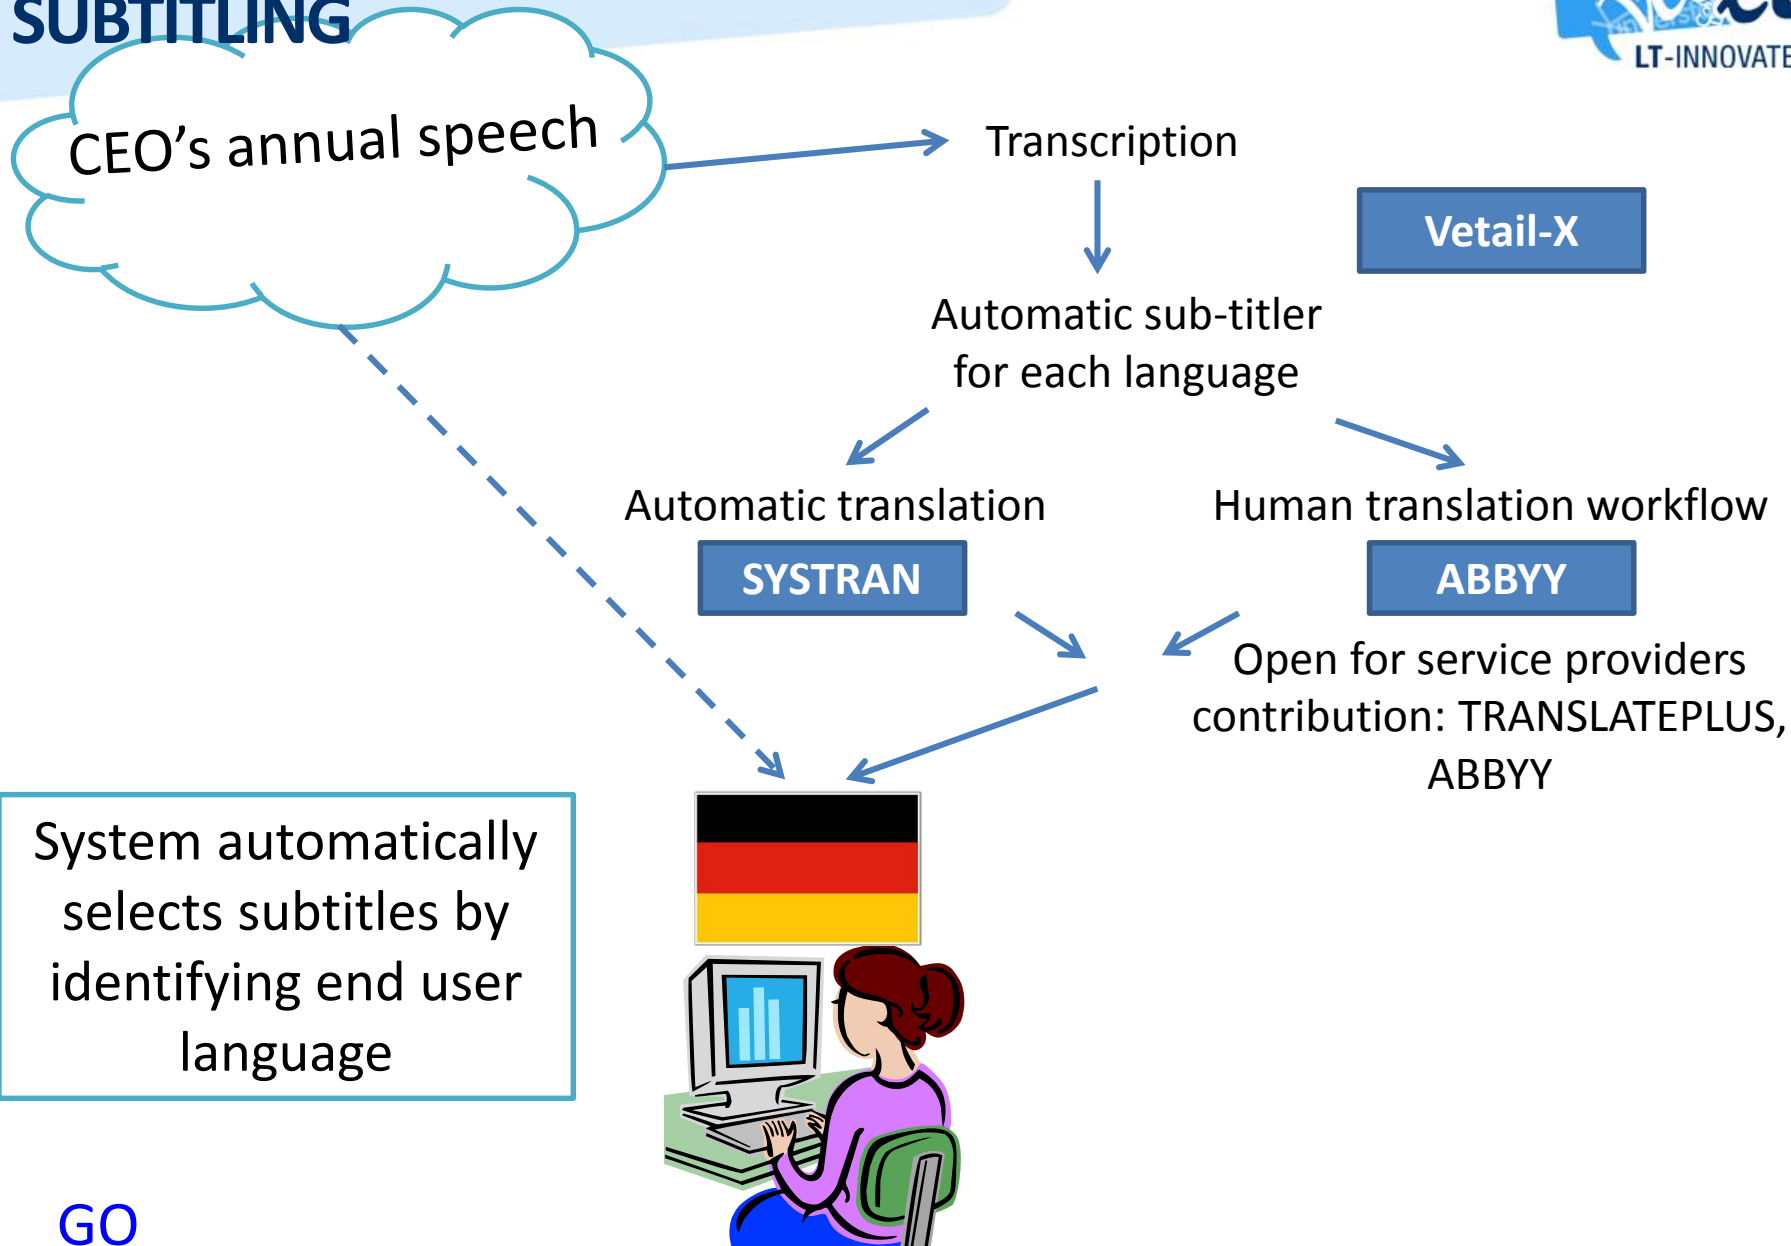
SUBTITLING

LT-INNOVATE

CEO's annual speech

Transcription

Vetail-X

Automatic sub-titler for each language

Automatic translation

SYSTRAN

Human translation workflow

ABBYY

Open for service providers contribution: TRANSLATEPLUS, ABBYY

System automatically selects subtitles by identifying end user language

GO